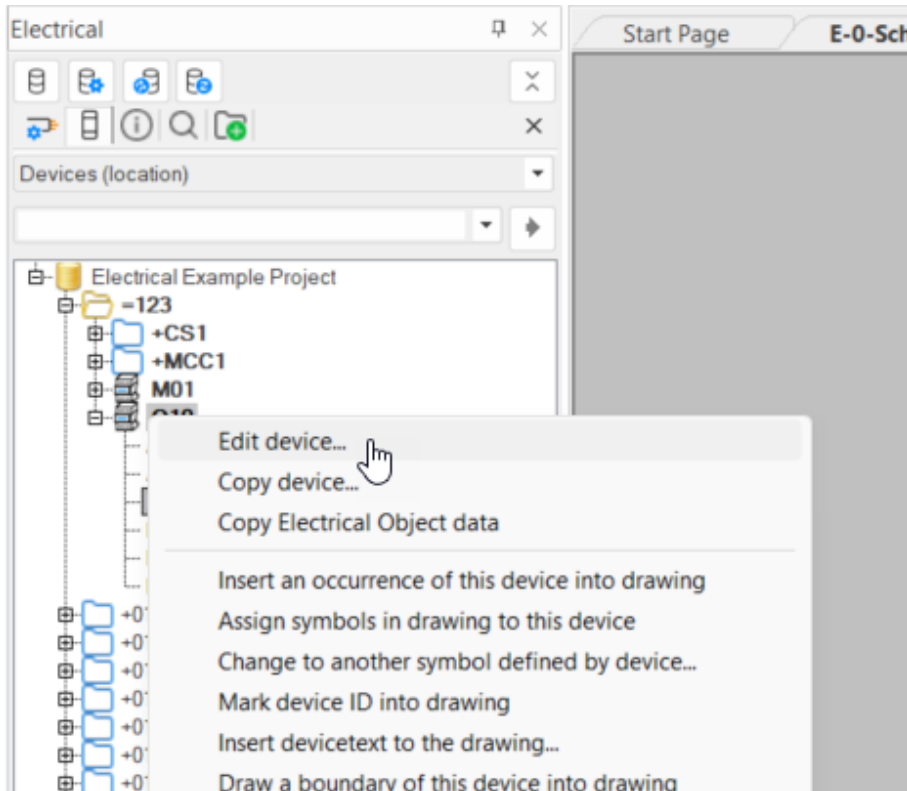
Electrical

Start Page

E-0-Sch

Devices (location)

Electrical Example Project

=123

+CS1

+MCC1

M01

Q10

Edit device...

Copy device...

Copy Electrical Object data

Insert an occurrence of this device into drawing

Assign symbols in drawing to this device

Change to another symbol defined by device...

Mark device ID into drawing

Insert devicetext to the drawing...

Draw a boundary of this device into drawing

+0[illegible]

+0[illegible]

+0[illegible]

+0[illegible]

+0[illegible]

+0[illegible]

+0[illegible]